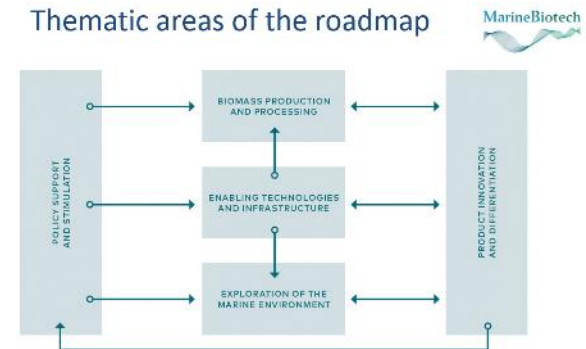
Thematic areas of the roadmap

MarineBiotech

POLICY SUPPORT AND STIMULATION

BIOMASS PRODUCTION AND PROCESSING

ENABLING TECHNOLOGIES AND INFRASTRUCTURE

EXPLORATION OF THE MARINE ENVIRONMENT

PRODUCT INNOVATION AND DIFFERENTIATION